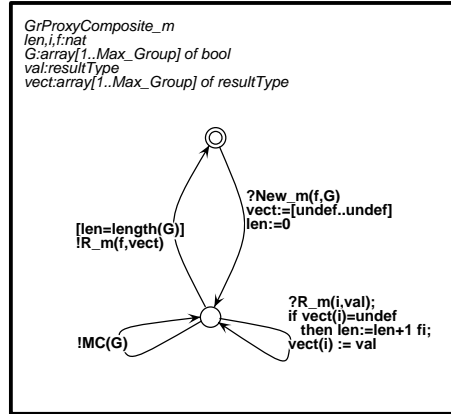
GrProxyComposite_m
len,i,f:nat
G:array[1..Max_Group] of bool
val:resultType
vect:array[1..Max_Group] of resultType

?New_m(f,G)
vect:=[undef..undef]
len:=0

[len=length(G)]
!R_m(f,vect)

?R_m(i,val);
if vect(i)=undef
then len:=len+1 fi;
vect(i) := val

!MC(G)